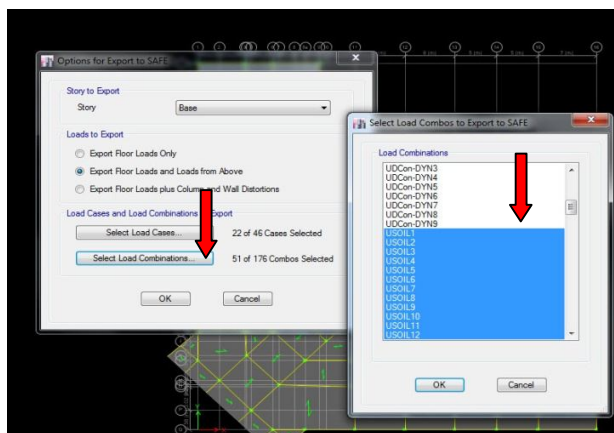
Options for Export to SAFE

Story to Export
Story
Base

Loads to Export
Export Floor Loads Only
Export Floor Loads and Loads from Above
Export Floor Loads plus Column and Wall Distortions

Load Cases and Load Combinations to Export
Select Load Cases...
22 of 46 Cases Selected
Select Load Combinations...
51 of 176 Combos Selected

OK
Cancel

Select Load Combos to Export to SAFE

Load Combinations
UDCon-DYN3
UDCon-DYN4
UDCon-DYN5
UDCon-DYN6
UDCon-DYN7
UDCon-DYN8
UDCon-DYN9
USOIL1
USOIL2
USOIL3
USOIL4
USOIL5
USOIL6
USOIL7
USOIL8
USOIL9
USOIL10
USOIL11
USOIL12

OK
Cancel